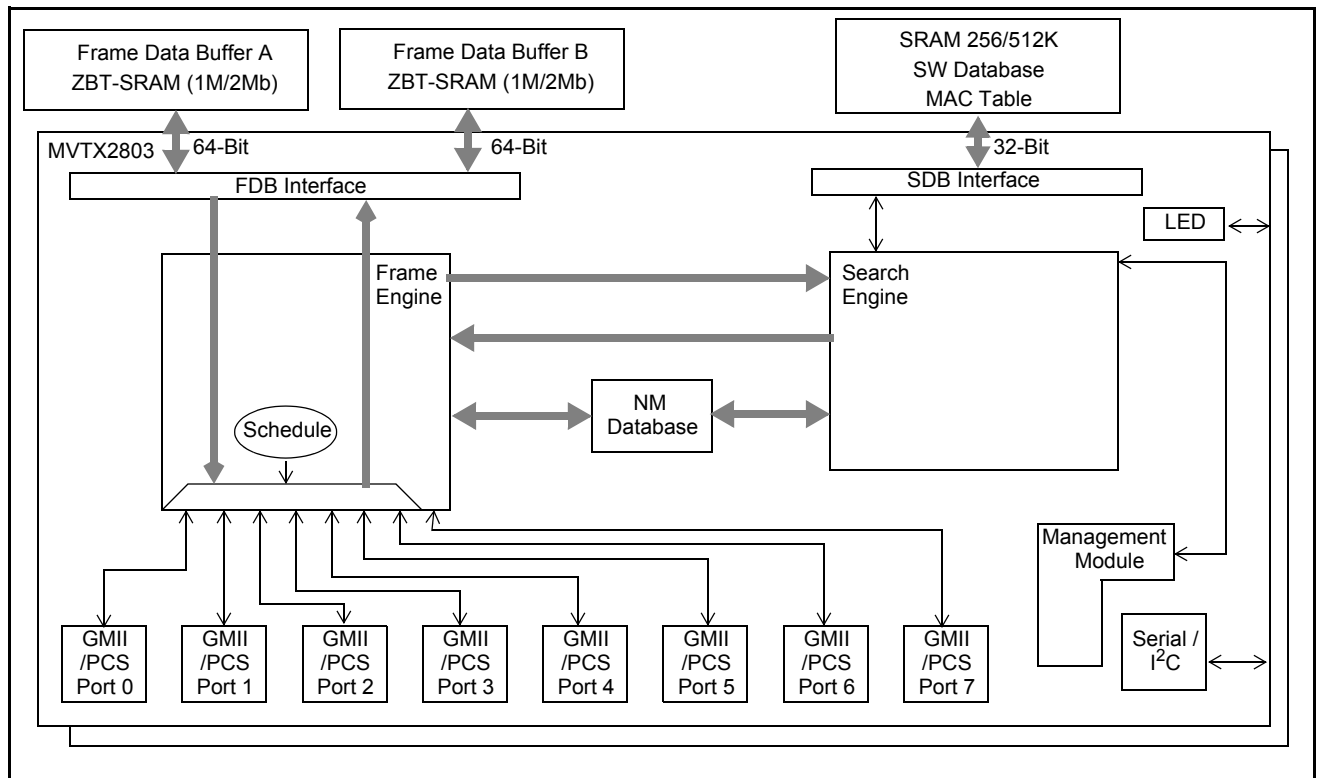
Frame Data Buffer A
ZBT-SRAM (1M/2Mb)

Frame Data Buffer B
ZBT-SRAM (1M/2Mb)

SRAM 256/512K
SW Database
MAC Table

MVTX2803

64-Bit

64-Bit

32-Bit

FDB Interface

SDB Interface

LED

Frame Engine

Search Engine

NM Database

Schedule

Management Module

Serial / I$^2$C

GMII /PCS Port 0

GMII /PCS Port 1

GMII /PCS Port 2

GMII /PCS Port 3

GMII /PCS Port 4

GMII /PCS Port 5

GMII /PCS Port 6

GMII /PCS Port 7